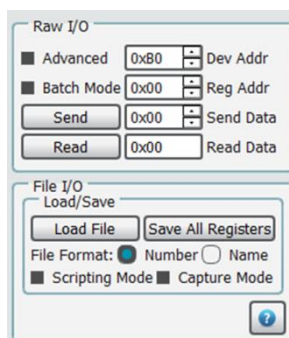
Raw I/O

Advanced 0xB0 Dev Addr

Batch Mode 0x00 Reg Addr

Send 0x00 Send Data

Read 0x00 Read Data

File I/O

Load/Save

Load File

Save All Registers

File Format: Number Name

Scripting Mode Capture Mode